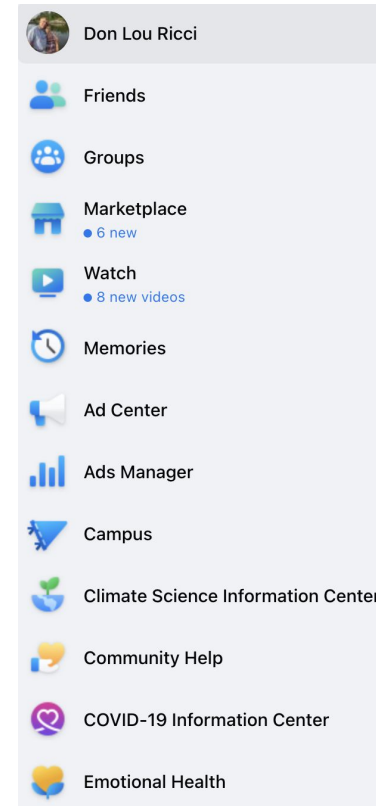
Don Lou Ricci

Friends

Groups

Marketplace
• 6 new

Watch
• 8 new videos

Memories

Ad Center

Ads Manager

Campus

Climate Science Information Center

Community Help

COVID-19 Information Center

Emotional Health